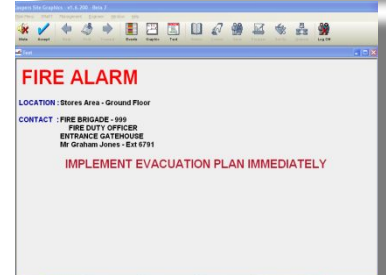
Caspers Site Graphics - v1.0.350 - Beta 7

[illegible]

Mute Accept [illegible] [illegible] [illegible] Events Graphic Text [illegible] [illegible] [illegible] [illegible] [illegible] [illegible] Log Off

Text

FIRE ALARM

LOCATION : Stores Area - Ground Floor

CONTACT : FIRE BRIGADE - 999
FIRE DUTY OFFICER
ENTRANCE GATEHOUSE
Mr Graham Jones - Ext 6791

IMPLEMENT EVACUATION PLAN IMMEDIATELY